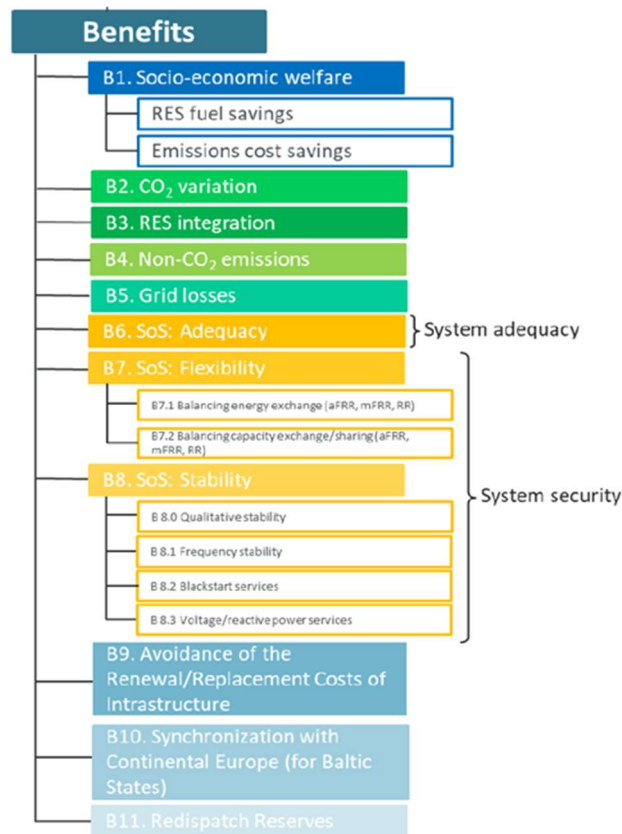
Benefits

B1. Socio-economic welfare

RES fuel savings

Emissions cost savings

B2. $CO_2$ variation

B3. RES integration

B4. Non-$CO_2$ emissions

B5. Grid losses

B6. SoS: Adequacy

System adequacy

B7. SoS: Flexibility

B7.1 Balancing energy exchange (aFRR, mFRR, RR)

B7.2 Balancing capacity exchange/sharing (aFRR, mFRR, RR)

B8. SoS: Stability

System security

B 8.0 Qualitative stability

B 8.1 Frequency stability

B 8.2 Blackstart services

B 8.3 Voltage/reactive power services

B9. Avoidance of the Renewal/Replacement Costs of Infrastructure

B10. Synchronization with Continental Europe (for Baltic States)

B11. Redispatch Reserves